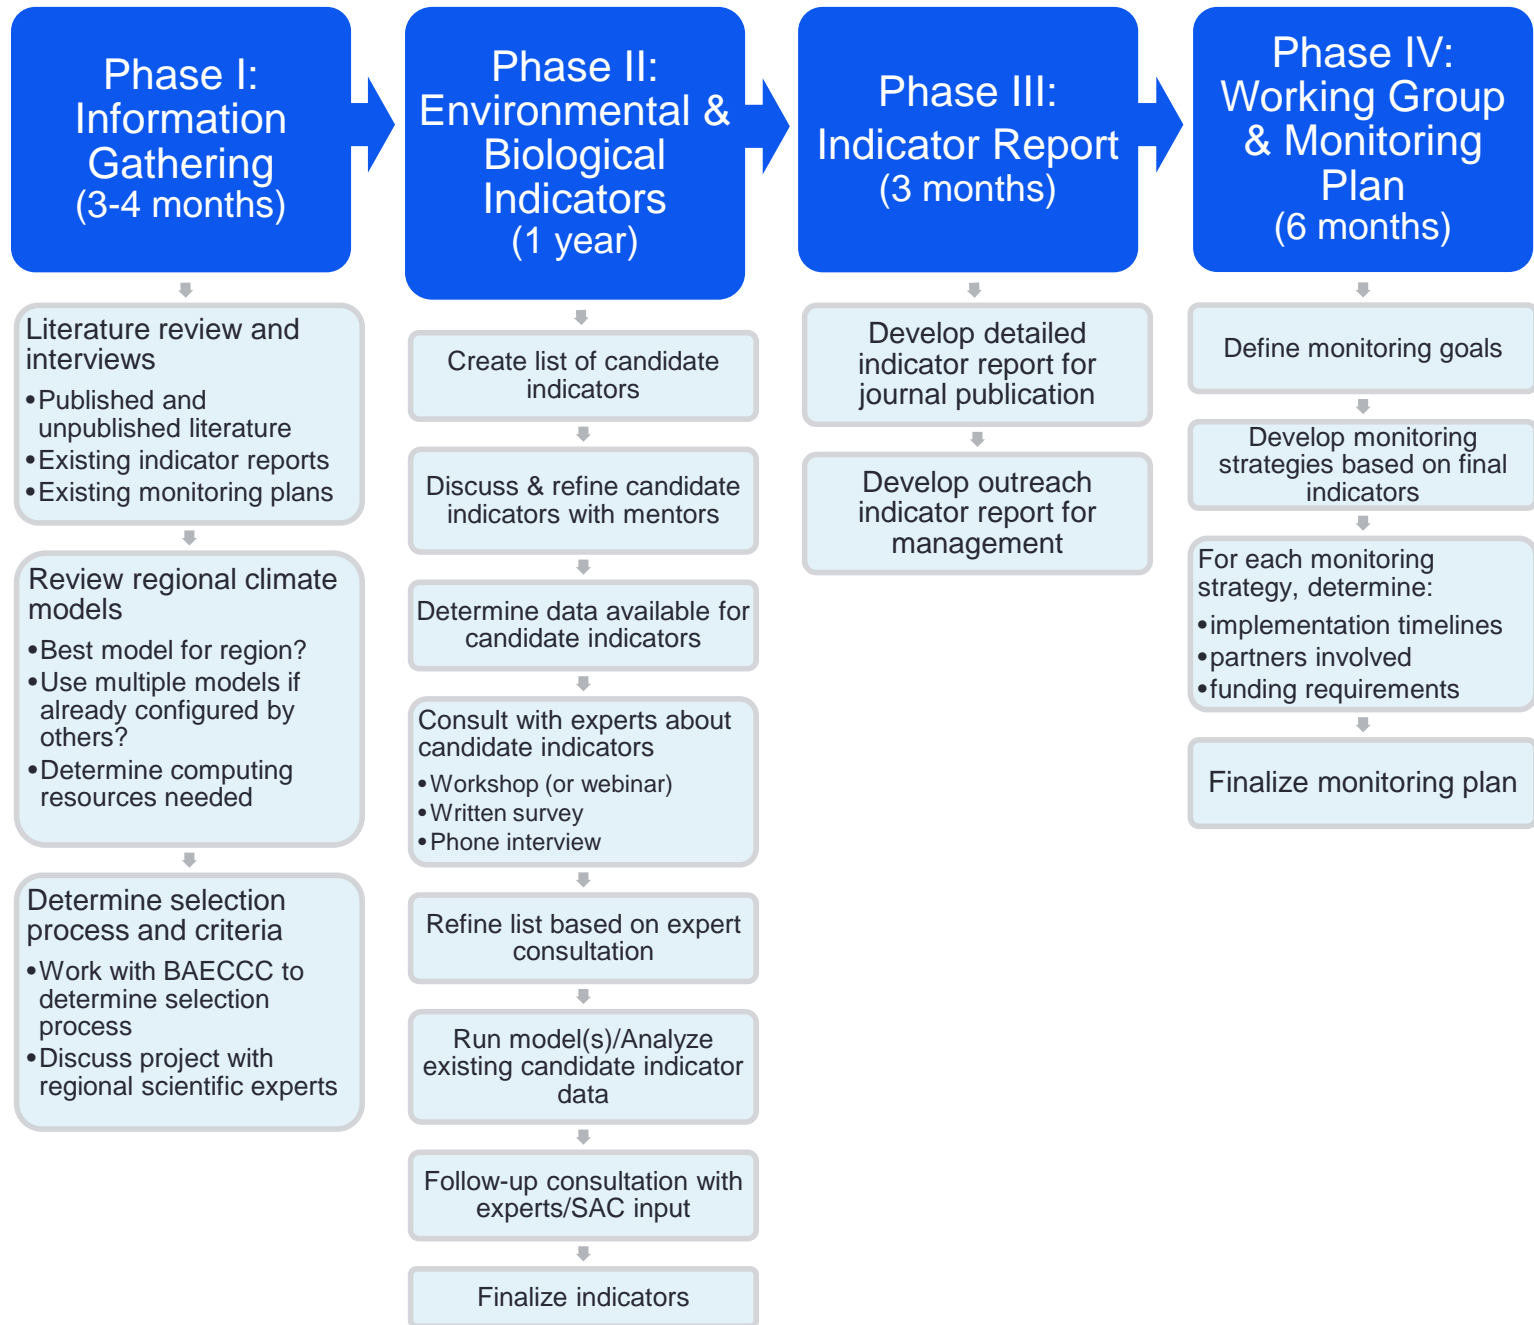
Phase I: Information Gathering (3-4 months)

Literature review and interviews
•Published and unpublished literature
•Existing indicator reports
•Existing monitoring plans

Review regional climate models
•Best model for region?
•Use multiple models if already configured by others?
•Determine computing resources needed

Determine selection process and criteria
•Work with BAECCC to determine selection process
•Discuss project with regional scientific experts

Phase II: Environmental & Biological Indicators (1 year)

Create list of candidate indicators

Discuss & refine candidate indicators with mentors

Determine data available for candidate indicators

Consult with experts about candidate indicators
•Workshop (or webinar)
•Written survey
•Phone interview

Refine list based on expert consultation

Run model(s)/Analyze existing candidate indicator data

Follow-up consultation with experts/SAC input

Finalize indicators

Phase III: Indicator Report (3 months)

Develop detailed indicator report for journal publication

Develop outreach indicator report for management

Phase IV: Working Group & Monitoring Plan (6 months)

Define monitoring goals

Develop monitoring strategies based on final indicators

For each monitoring strategy, determine:
•implementation timelines
•partners involved
•funding requirements

Finalize monitoring plan